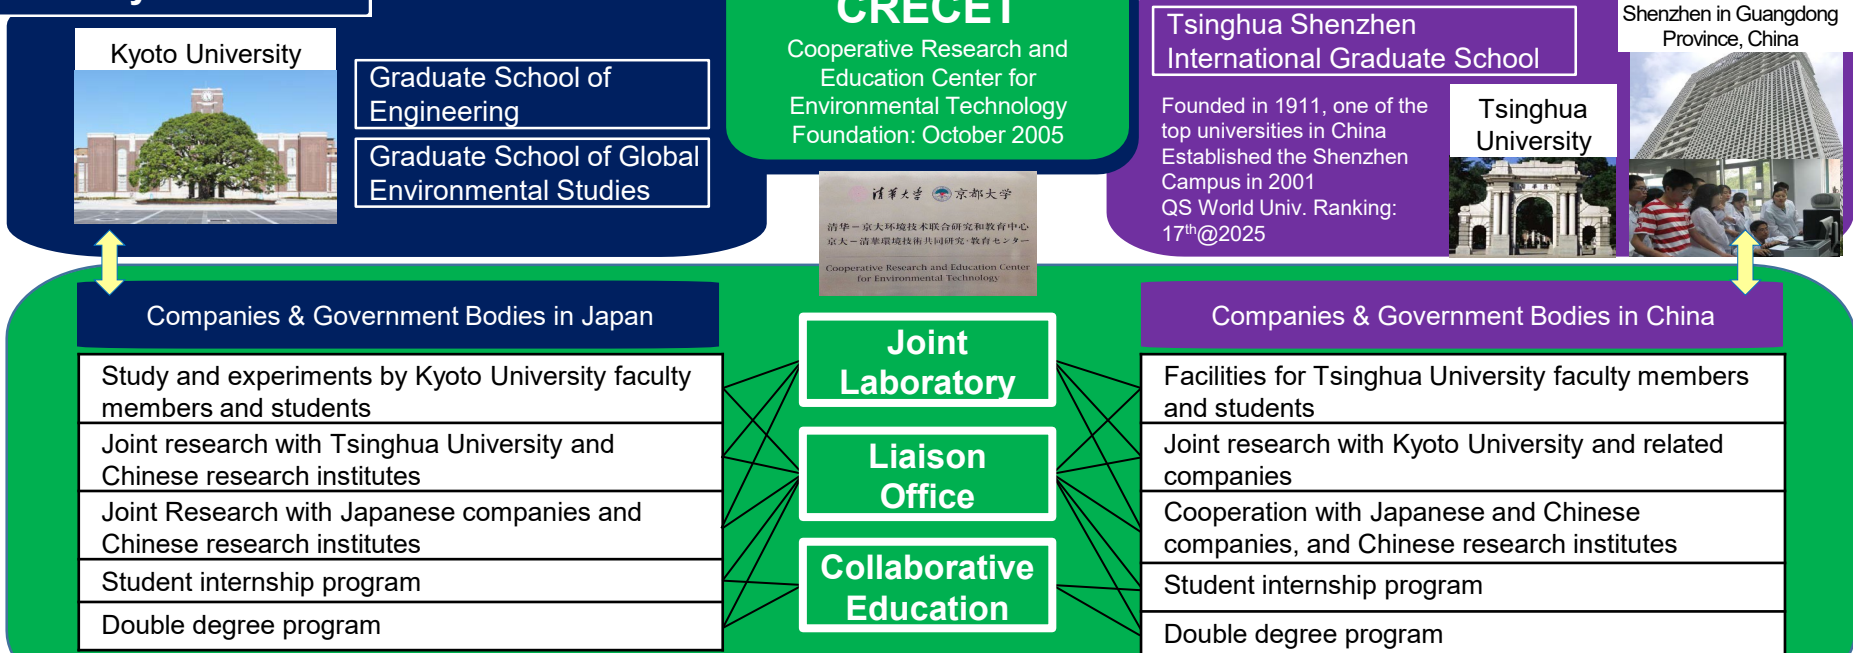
CRECET
Cooperative Research and Education Center for Environmental Technology
Foundation: October 2005

Kyoto University

Graduate School of Engineering

Graduate School of Global Environmental Studies

Tsinghua Shenzhen International Graduate School

Shenzhen in Guangdong Province, China

Founded in 1911, one of the top universities in China
Established the Shenzhen Campus in 2001
QS World Univ. Ranking: 17$^{th}$@2025

Tsinghua University

清華大学 京都大学
清华－京大环境技术联合研究和教育中心
京大－清華環境技術共同研究・教育センター
Cooperative Research and Education Center for Environmental Technology

Companies & Government Bodies in Japan

Study and experiments by Kyoto University faculty members and students

Joint research with Tsinghua University and Chinese research institutes

Joint Research with Japanese companies and Chinese research institutes

Student internship program

Double degree program

Joint Laboratory

Liaison Office

Collaborative Education

Companies & Government Bodies in China

Facilities for Tsinghua University faculty members and students

Joint research with Kyoto University and related companies

Cooperation with Japanese and Chinese companies, and Chinese research institutes

Student internship program

Double degree program